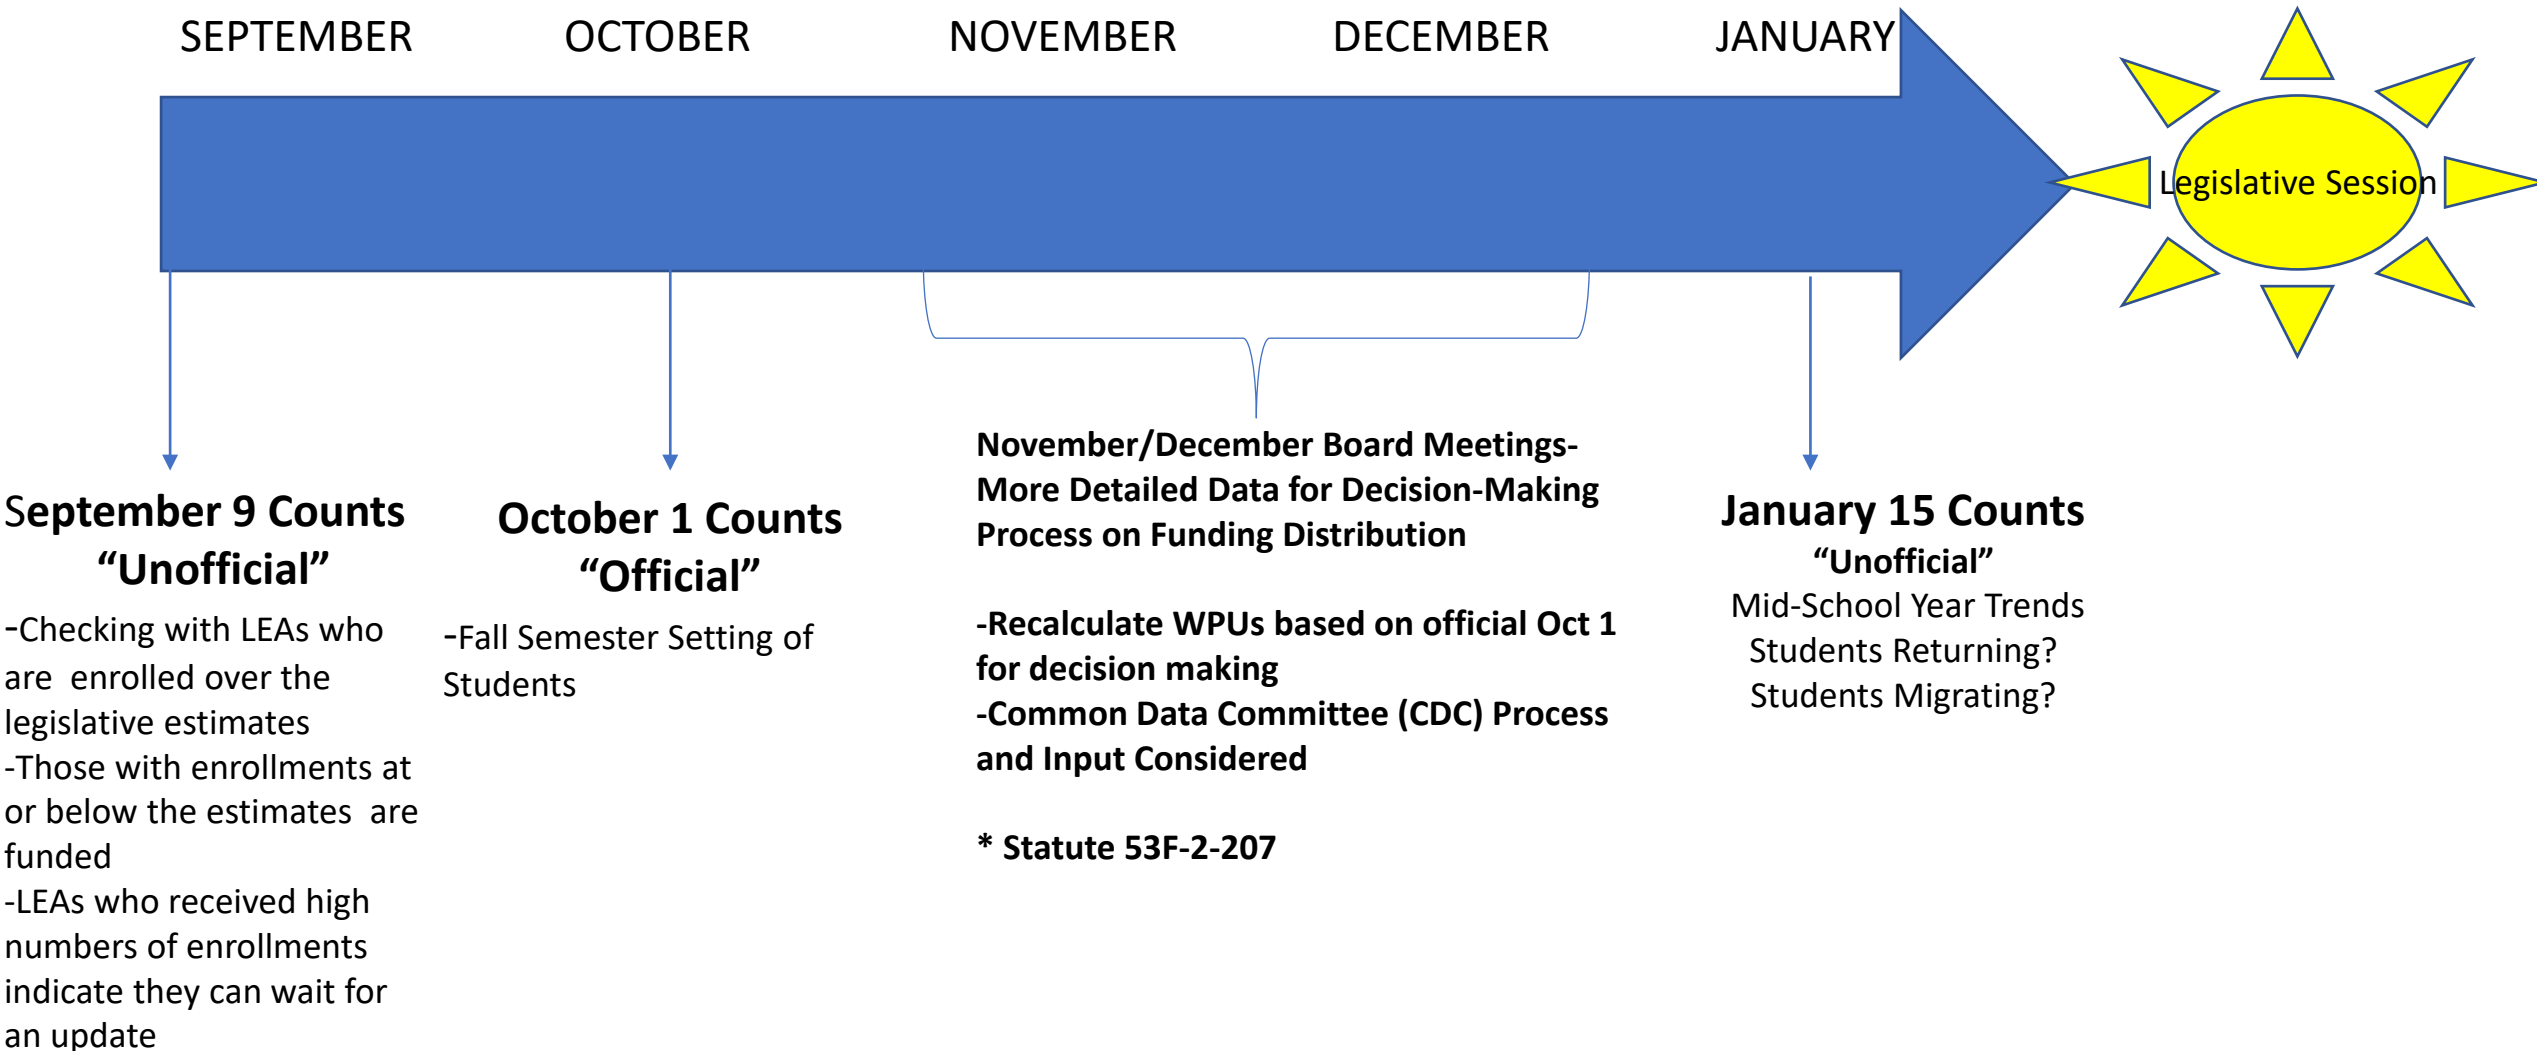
SEPTEMBER OCTOBER NOVEMBER DECEMBER JANUARY

Legislative Session

September 9 Counts
“Unofficial”
-Checking with LEAs who are enrolled over the legislative estimates
-Those with enrollments at or below the estimates are funded
-LEAs who received high numbers of enrollments indicate they can wait for an update

October 1 Counts
“Official”
-Fall Semester Setting of Students

November/December Board Meetings- More Detailed Data for Decision-Making Process on Funding Distribution

-Recalculate WPUs based on official Oct 1 for decision making
-Common Data Committee (CDC) Process and Input Considered

* Statute 53F-2-207

January 15 Counts
“Unofficial”
Mid-School Year Trends
Students Returning?
Students Migrating?